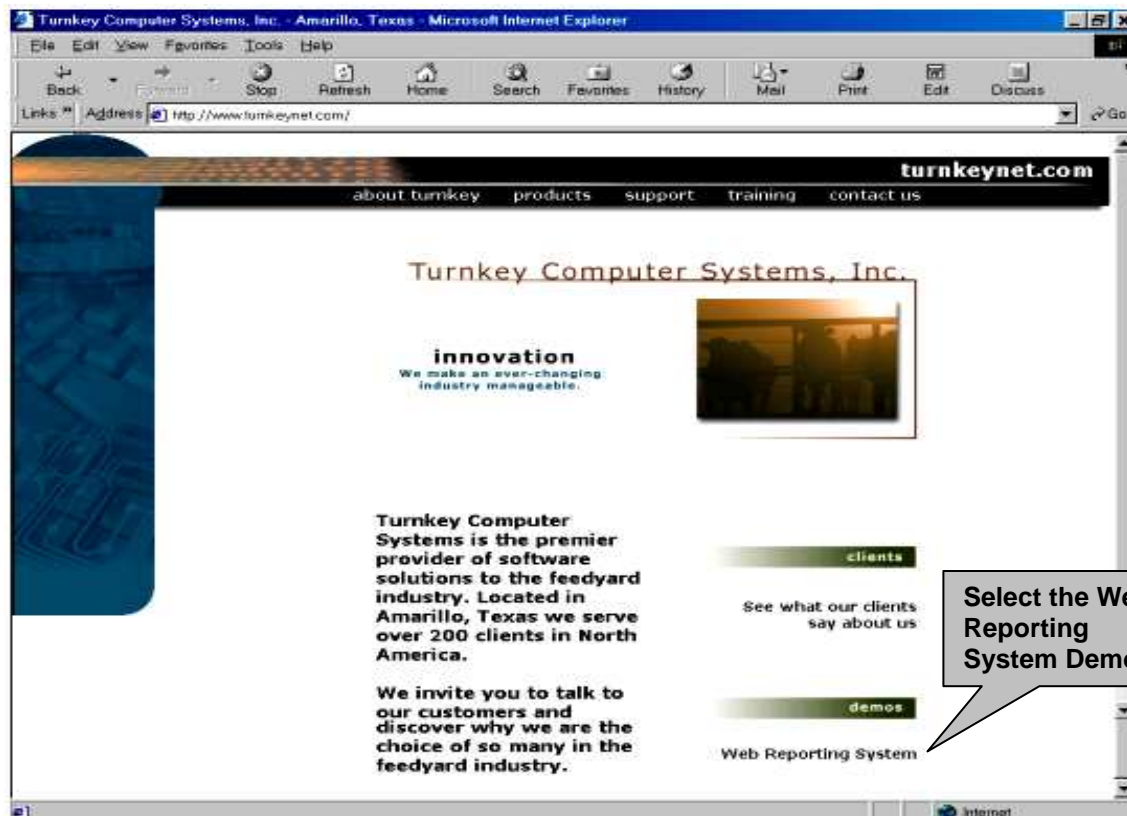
Turnkey Computer Systems, Inc. - Amarillo, Texas - Microsoft Internet Explorer

File Edit View Favorites Tools Help

Back Forward Stop Refresh Home Search Favorites History Mail Print Edit Discuss

Links Address http://www.turnkeynet.com/ Go

turnkeynet.com

about turnkey products support training contact us

Turnkey Computer Systems, Inc.

innovation
We make an ever-changing industry manageable.

Turnkey Computer Systems is the premier provider of software solutions to the feedyard industry. Located in Amarillo, Texas we serve over 200 clients in North America.

We invite you to talk to our customers and discover why we are the choice of so many in the feedyard industry.

clients

See what our clients say about us

demos

Web Reporting System

Select the We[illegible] Reporting System Dem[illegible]

Internet